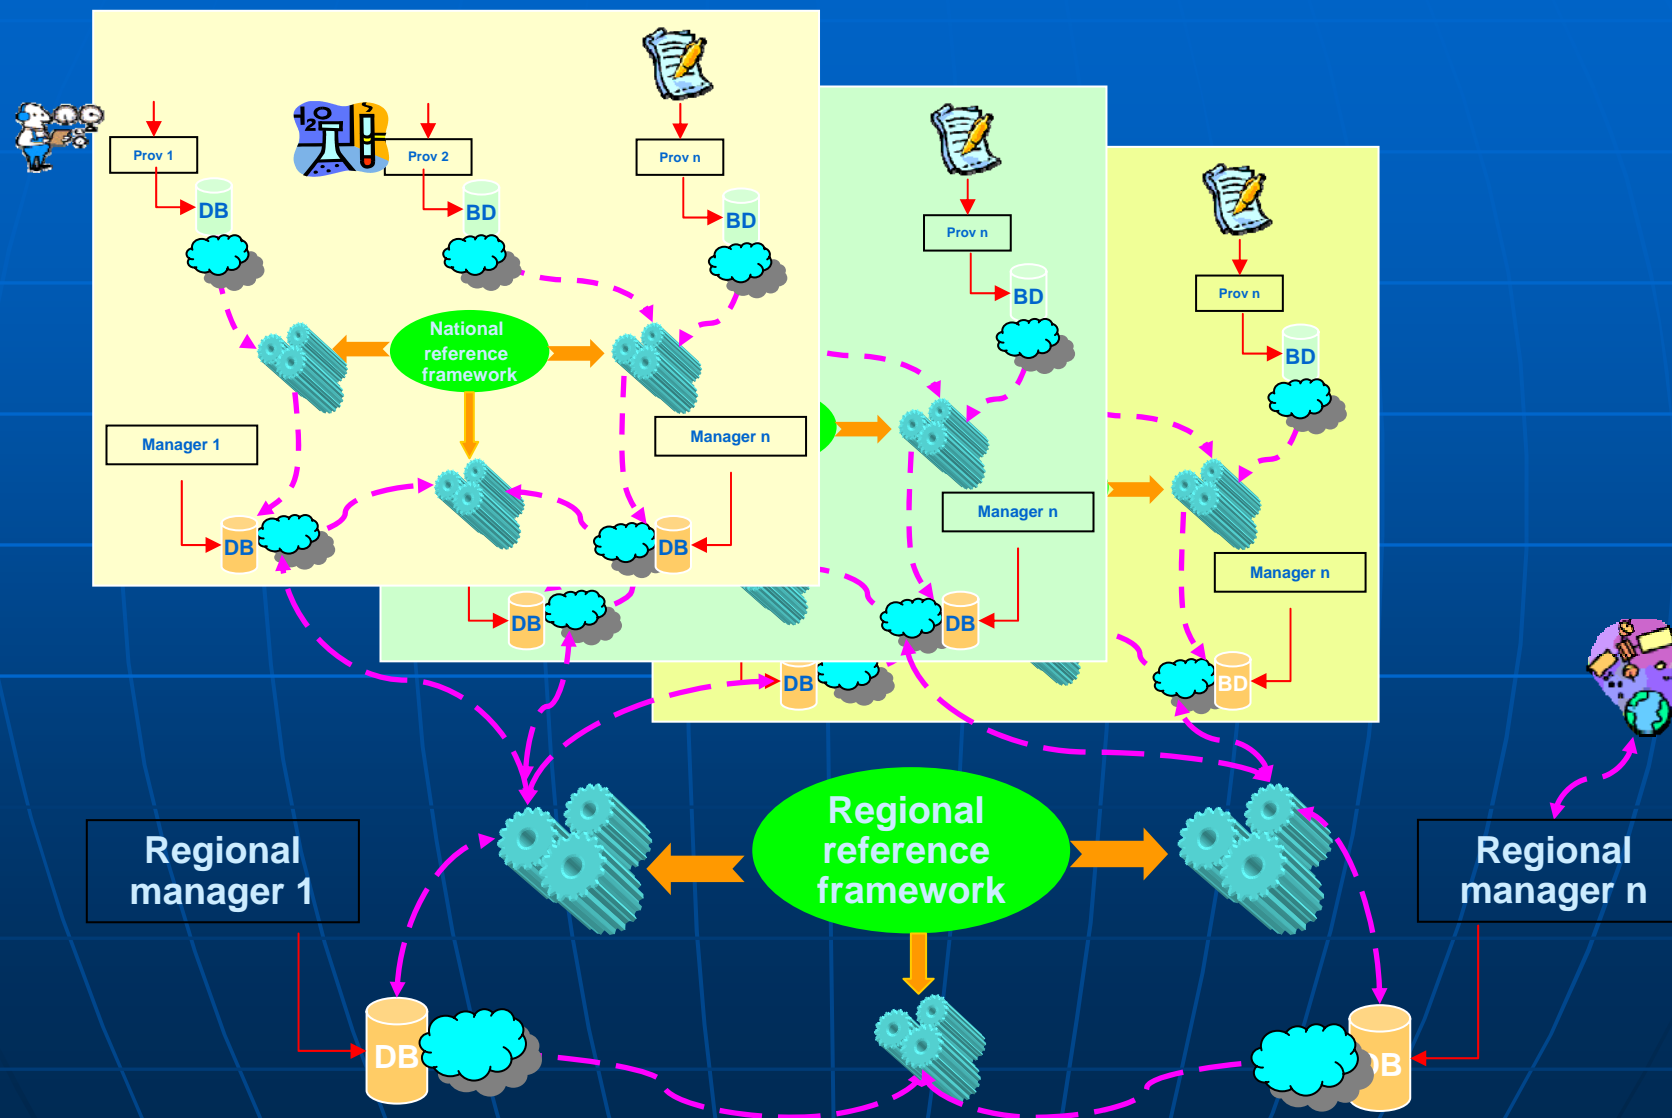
Prov 1

Prov 2

Prov n

DB

BD

BD

National reference framework

Manager 1

Manager n

DB

DB

Prov n

BD

Manager n

DB

DB

Prov n

BD

Manager n

DB

BD

Regional manager 1

Regional reference framework

Regional manager n

DB

DB